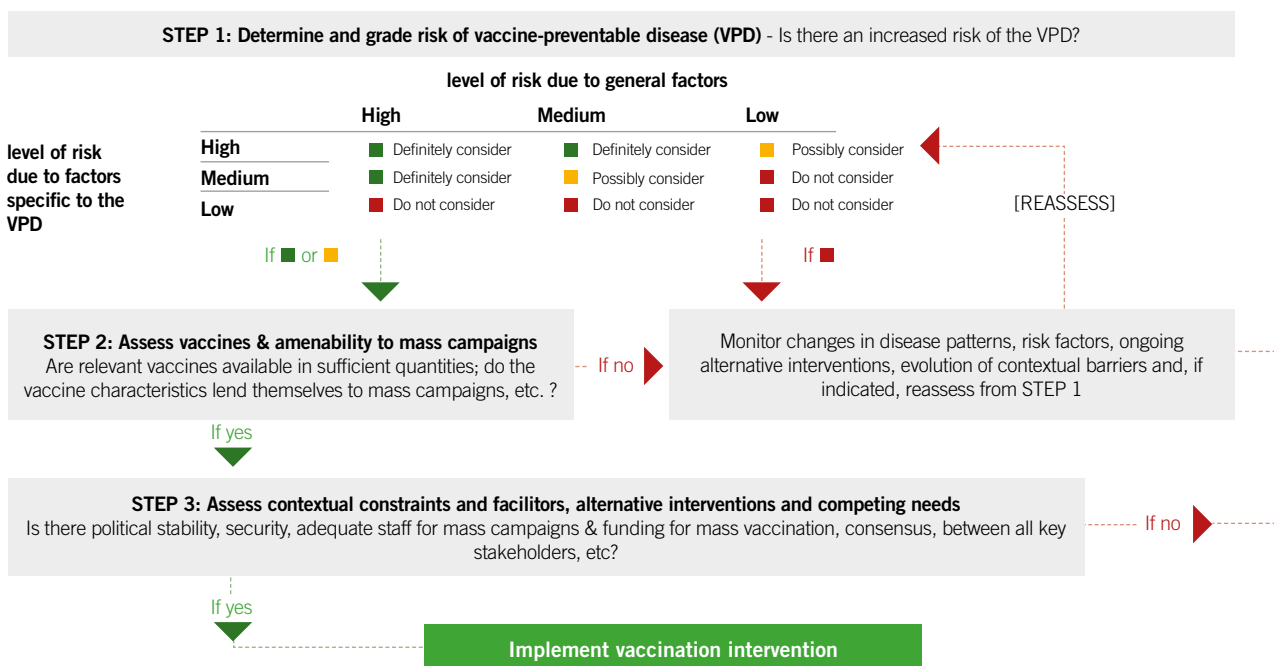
STEP 1: Determine and grade risk of vaccine-preventable disease (VPD) - Is there an increased risk of the VPD?

level of risk due to general factors

level of risk due to factors specific to the VPD

| | High | Medium | Low |
|---|---|---|---|
| High | Definitely consider | Definitely consider | Possibly consider |
| Medium | Definitely consider | Possibly consider | Do not consider |
| Low | Do not consider | Do not consider | Do not consider |

[REASSESS]

If ■ or ■

If ■

STEP 2: Assess vaccines & amenability to mass campaigns
Are relevant vaccines available in sufficient quantities; do the vaccine characteristics lend themselves to mass campaigns, etc. ?

If no

Monitor changes in disease patterns, risk factors, ongoing alternative interventions, evolution of contextual barriers and, if indicated, reassess from STEP 1

If yes

STEP 3: Assess contextual constraints and facilitors, alternative interventions and competing needs
Is there political stability, security, adequate staff for mass campaigns & funding for mass vaccination, consensus, between all key stakeholders, etc?

If no

If yes

Implement vaccination intervention